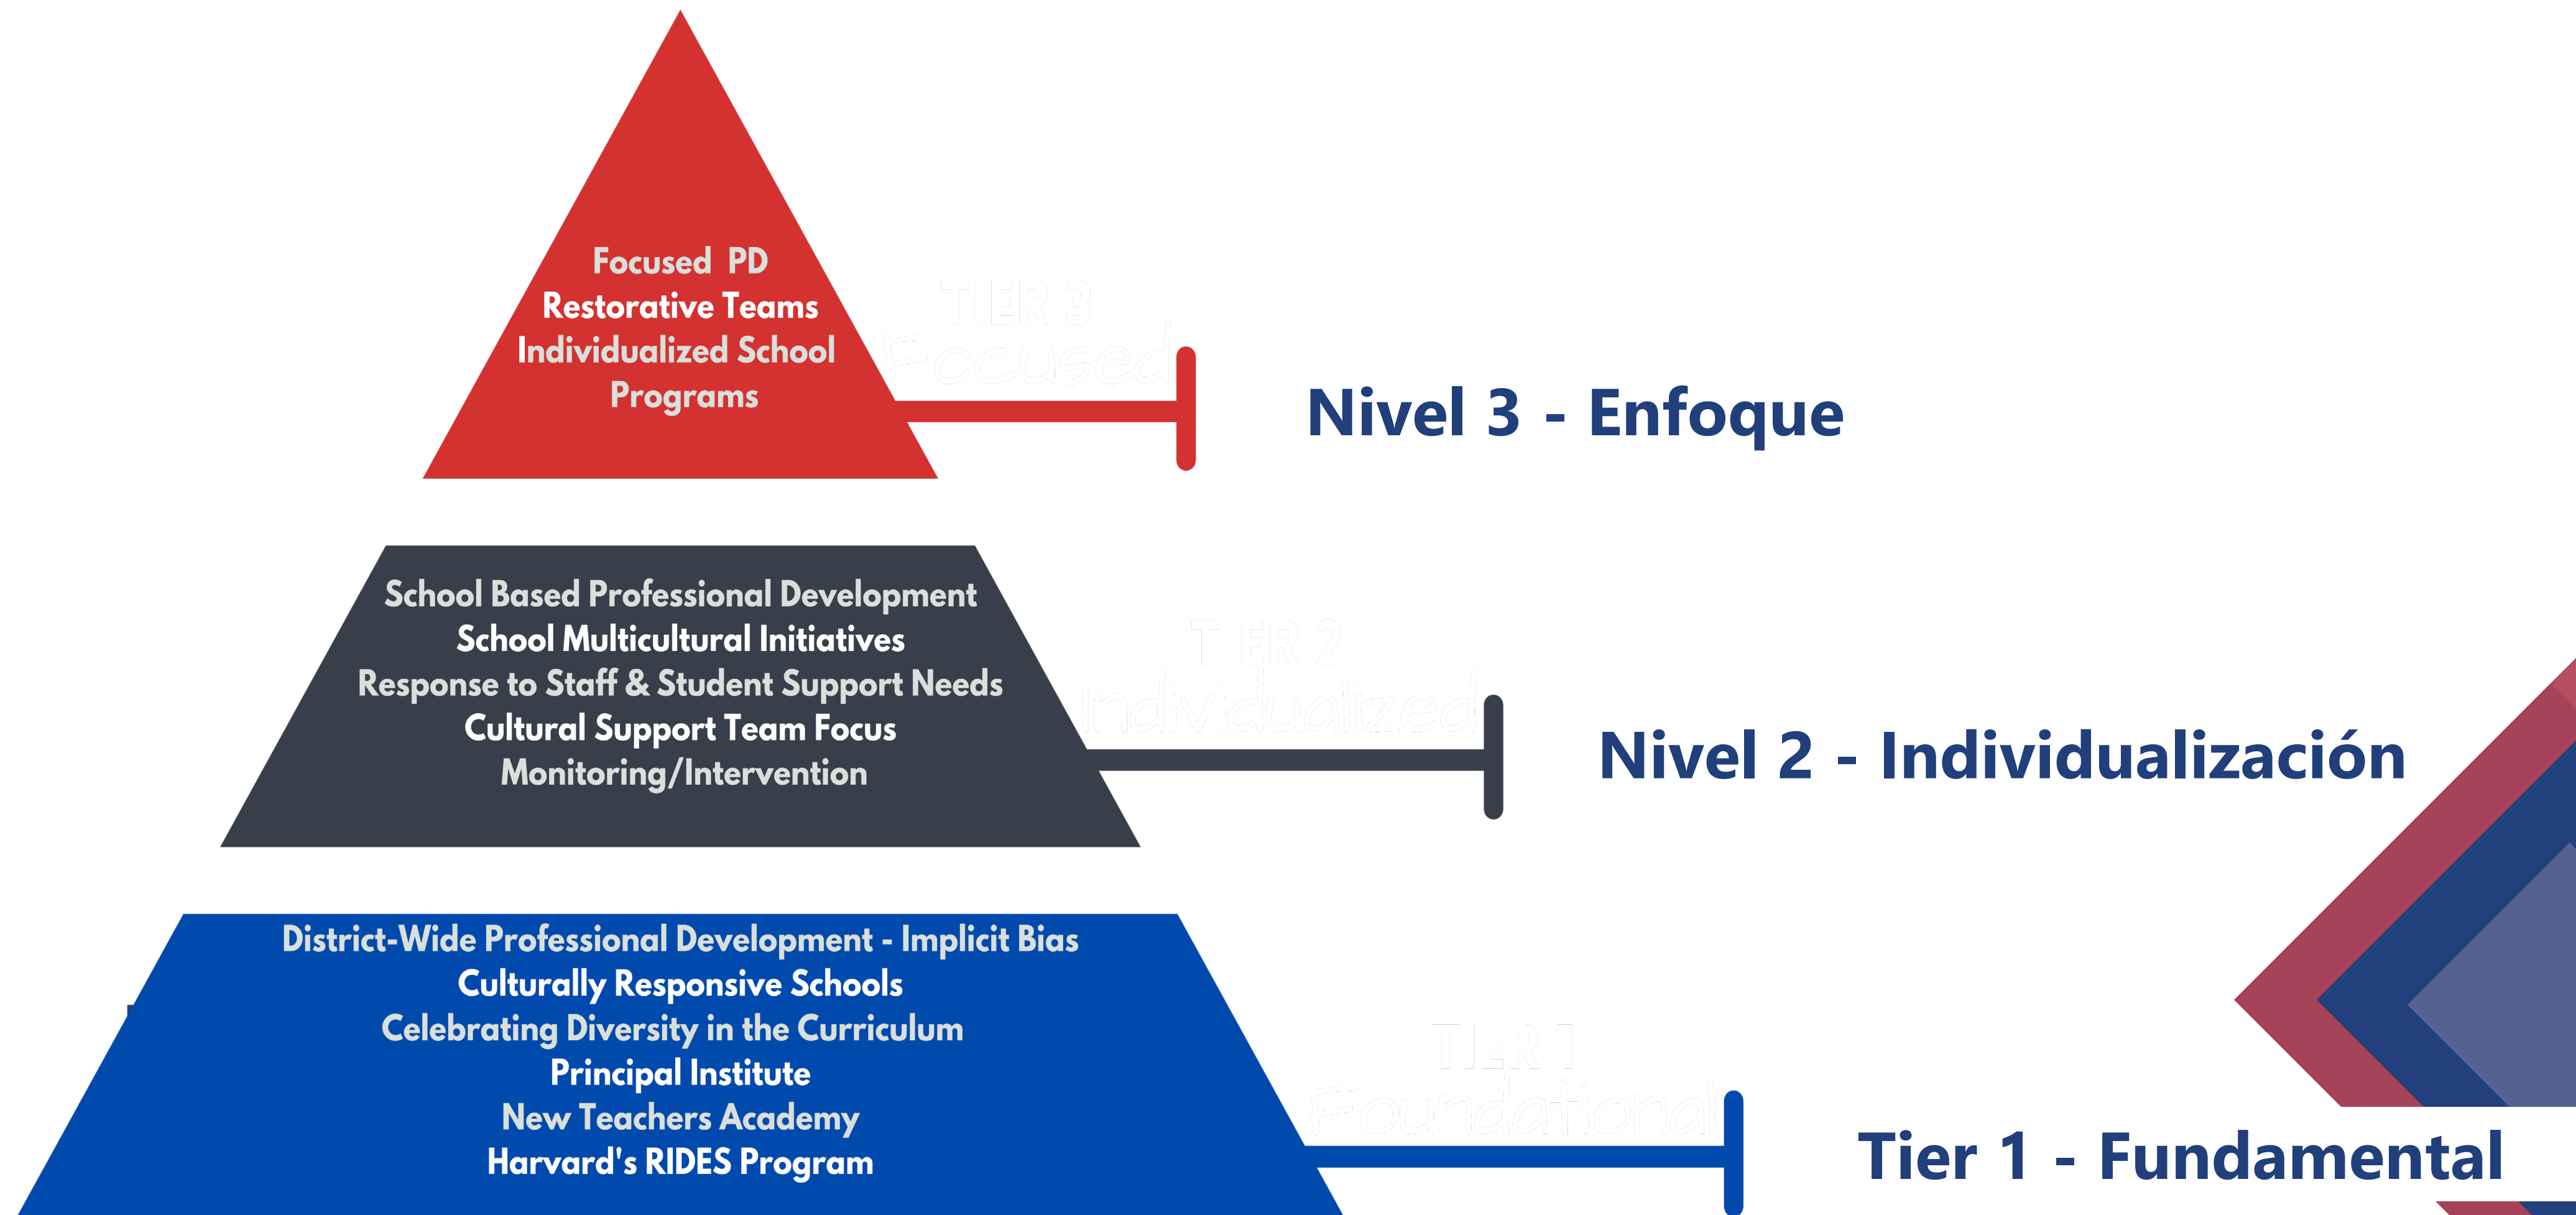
Focused PD
Restorative Teams
Individualized School Programs

TIER 3
Focused

Nivel 3 - Enfoque

School Based Professional Development
School Multicultural Initiatives
Response to Staff & Student Support Needs
Cultural Support Team Focus
Monitoring/Intervention

TIER 2
Individualized

Nivel 2 - Individualización

District-Wide Professional Development - Implicit Bias
Culturally Responsive Schools
Celebrating Diversity in the Curriculum
Principal Institute
New Teachers Academy
Harvard's RIDES Program

TIER 1
Foundational

Tier 1 - Fundamental